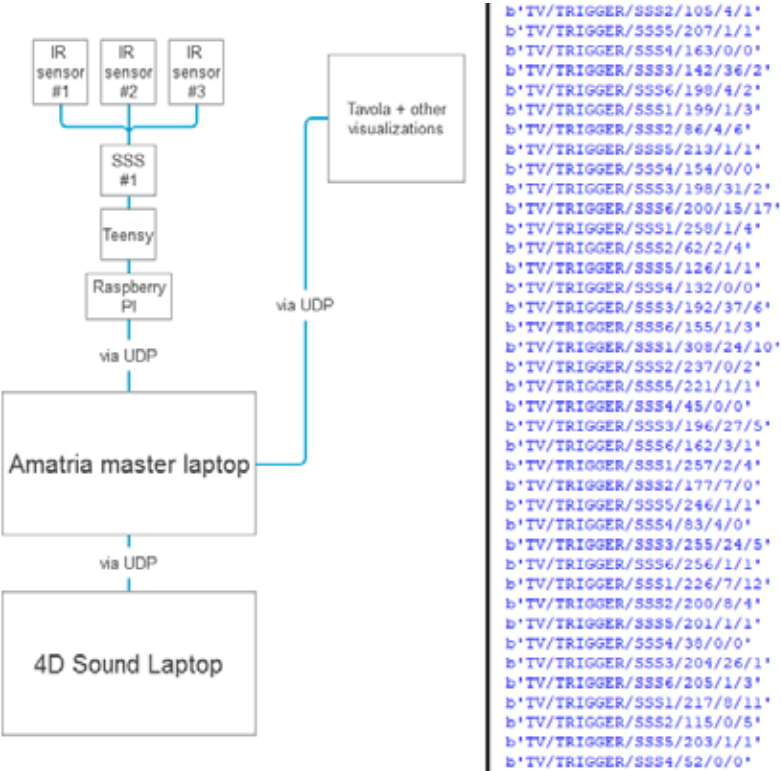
IR sensor #1
IR sensor #2
IR sensor #3
SSS #1
Teensy
Raspberry PI
via UDP
Amatria master laptop
via UDP
4D Sound Laptop
Tavola + other visualizations
via UDP

b'TV/TRIGGER/SSS2/105/4/1'
b'TV/TRIGGER/SSS5/207/1/1'
b'TV/TRIGGER/SSS4/163/0/0'
b'TV/TRIGGER/SSS3/142/36/2'
b'TV/TRIGGER/SSS6/198/4/2'
b'TV/TRIGGER/SSS1/199/1/3'
b'TV/TRIGGER/SSS2/86/4/6'
b'TV/TRIGGER/SSS5/213/1/1'
b'TV/TRIGGER/SSS4/154/0/0'
b'TV/TRIGGER/SSS3/198/31/2'
b'TV/TRIGGER/SSS6/200/15/17'
b'TV/TRIGGER/SSS1/258/1/4'
b'TV/TRIGGER/SSS2/62/2/4'
b'TV/TRIGGER/SSS5/126/1/1'
b'TV/TRIGGER/SSS4/132/0/0'
b'TV/TRIGGER/SSS3/192/37/6'
b'TV/TRIGGER/SSS6/155/1/3'
b'TV/TRIGGER/SSS1/308/24/10'
b'TV/TRIGGER/SSS2/237/0/2'
b'TV/TRIGGER/SSS5/221/1/1'
b'TV/TRIGGER/SSS4/45/0/0'
b'TV/TRIGGER/SSS3/196/27/5'
b'TV/TRIGGER/SSS6/162/3/1'
b'TV/TRIGGER/SSS1/257/2/4'
b'TV/TRIGGER/SSS2/177/7/0'
b'TV/TRIGGER/SSS5/246/1/1'
b'TV/TRIGGER/SSS4/83/4/0'
b'TV/TRIGGER/SSS3/255/24/5'
b'TV/TRIGGER/SSS6/256/1/1'
b'TV/TRIGGER/SSS1/226/7/12'
b'TV/TRIGGER/SSS2/200/8/4'
b'TV/TRIGGER/SSS5/201/1/1'
b'TV/TRIGGER/SSS4/30/0/0'
b'TV/TRIGGER/SSS3/204/26/1'
b'TV/TRIGGER/SSS6/205/1/3'
b'TV/TRIGGER/SSS1/217/8/11'
b'TV/TRIGGER/SSS2/115/0/5'
b'TV/TRIGGER/SSS5/203/1/1'
b'TV/TRIGGER/SSS4/52/0/0'